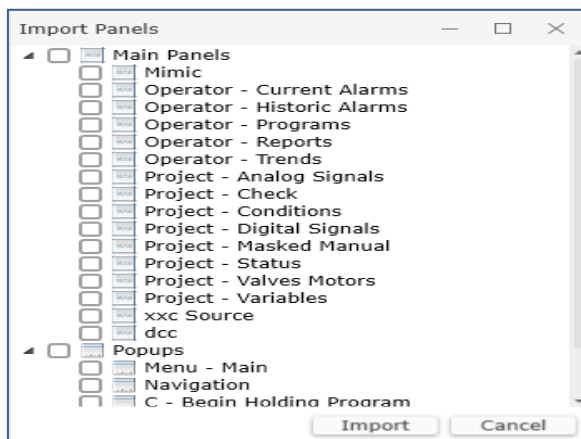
Import Panels

Main Panels
Mimic
Operator - Current Alarms
Operator - Historic Alarms
Operator - Programs
Operator - Reports
Operator - Trends
Project - Analog Signals
Project - Check
Project - Conditions
Project - Digital Signals
Project - Masked Manual
Project - Status
Project - Valves Motors
Project - Variables
xxc Source
dcc
Popups
Menu - Main
Navigation
C - Begin Holding Program

Import
Cancel